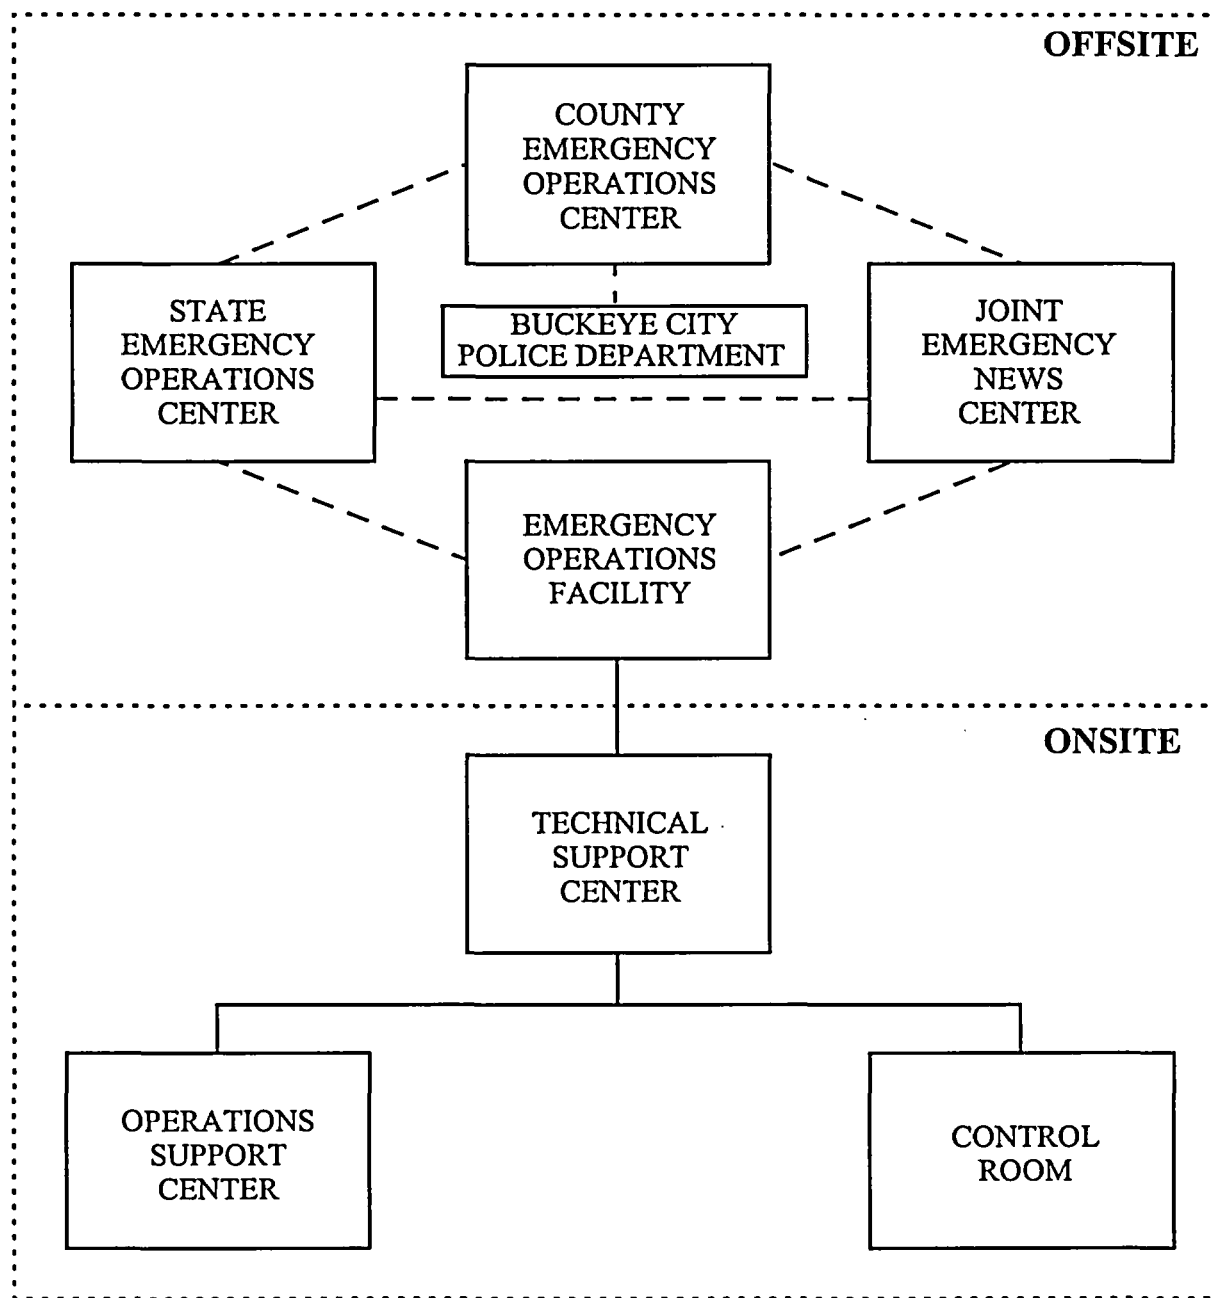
OFFSITE

COUNTY EMERGENCY OPERATIONS CENTER

STATE EMERGENCY OPERATIONS CENTER

BUCKEYE CITY POLICE DEPARTMENT

JOINT EMERGENCY NEWS CENTER

EMERGENCY OPERATIONS FACILITY

ONSITE

TECHNICAL SUPPORT CENTER

OPERATIONS SUPPORT CENTER

CONTROL ROOM